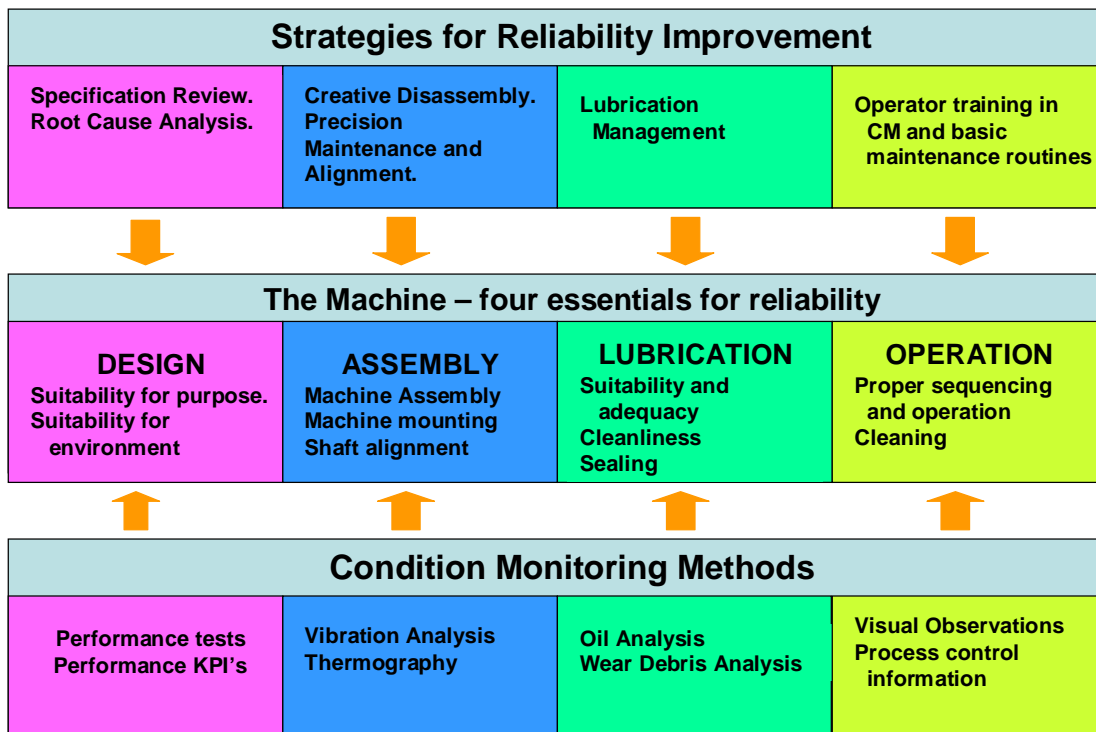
Strategies for Reliability Improvement

| Specification Review. Root Cause Analysis. | Creative Disassembly. Precision Maintenance and Alignment. | Lubrication Management | Operator training in CM and basic maintenance routines |
|---|---|---|---|

The Machine – four essentials for reliability

| DESIGN Suitability for purpose. Suitability for environment | ASSEMBLY Machine Assembly Machine mounting Shaft alignment | LUBRICATION Suitability and adequacy Cleanliness Sealing | OPERATION Proper sequencing and operation Cleaning |
|---|---|---|---|

Condition Monitoring Methods

| Performance tests Performance KPI's | Vibration Analysis Thermography | Oil Analysis Wear Debris Analysis | Visual Observations Process control information |
|---|---|---|---|